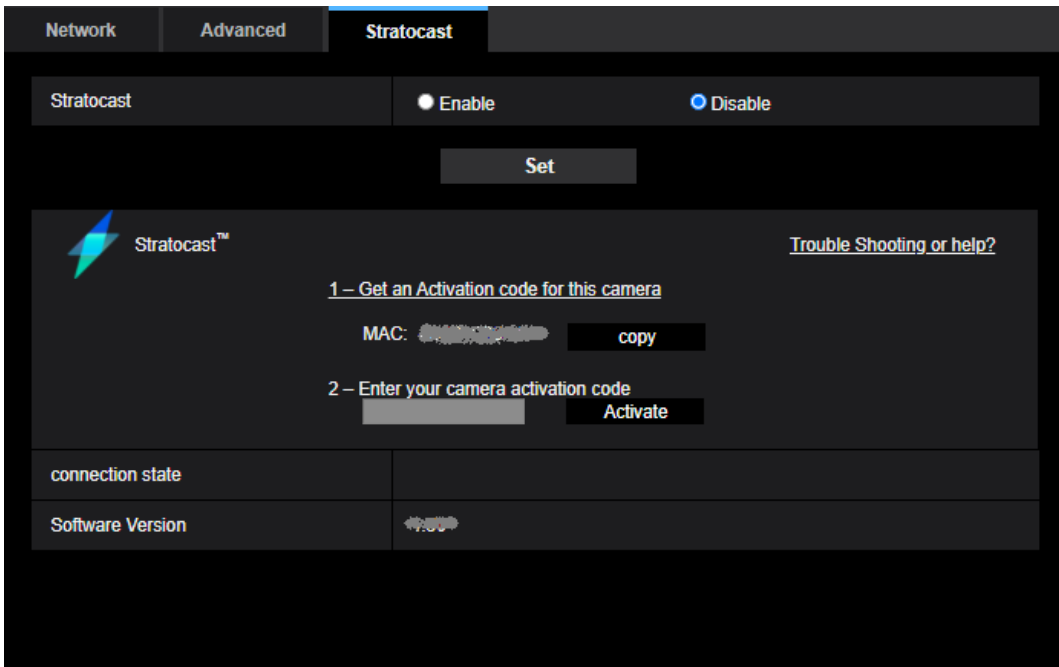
Network | Advanced | Stratocast

Stratocast
Enable
Disable

Set

Stratocast™

Trouble Shooting or help?

1 – Get an Activation code for this camera

MAC: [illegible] copy

2 – Enter your camera activation code

Activate

connection state

Software Version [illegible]